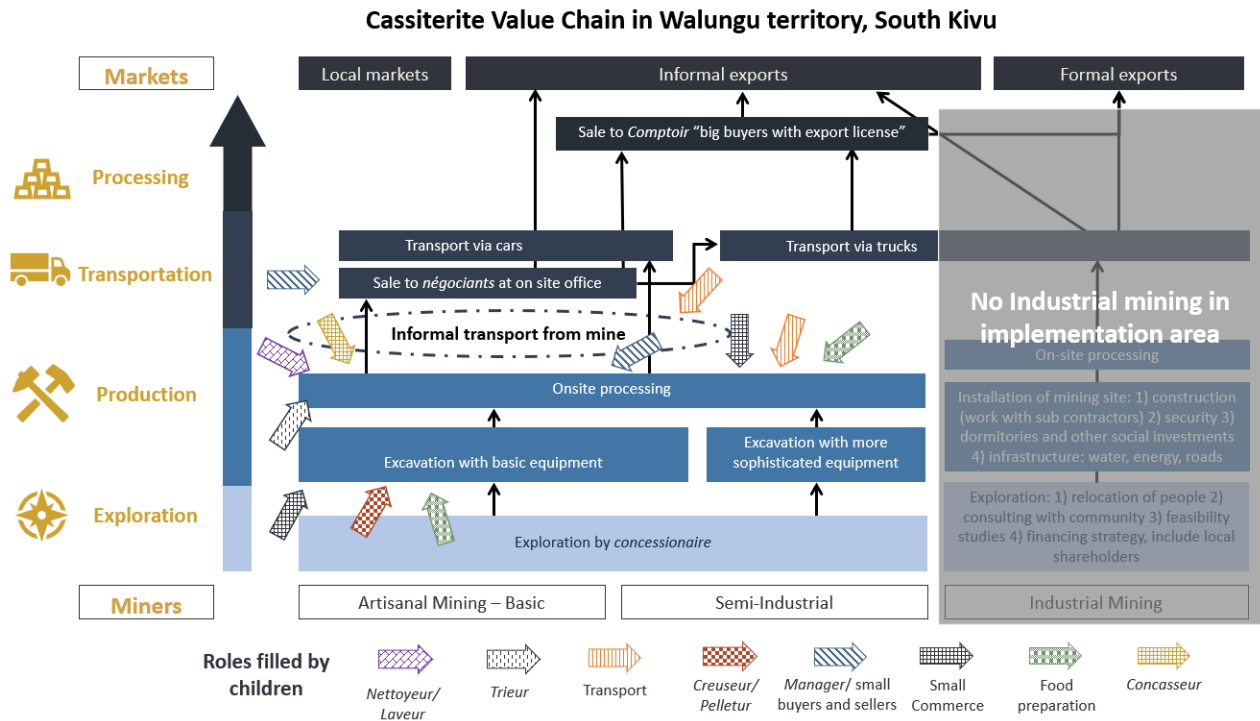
Cassiterite Value Chain in Walungu territory, South Kivu

Markets

Local markets

Informal exports

Formal exports

Processing

Sale to Comptoir "big buyers with export license"

Transportation

Transport via cars

Transport via trucks

Sale to négociants at on site office

No Industrial mining in implementation area

Informal transport from mine

On-site processing

Production

Onsite processing

Installation of mining site: 1) construction (work with sub contractors) 2) security 3) dormitories and other social investments 4) infrastructure: water, energy, roads

Excavation with basic equipment

Excavation with more sophisticated equipment

Exploration

Exploration by concessionaire

Exploration: 1) relocation of people 2) consulting with community 3) feasibility studies 4) financing strategy, include local shareholders

Miners

Artisanal Mining – Basic

Semi-Industrial

Industrial Mining

Roles filled by children

Nettoyeur/ Laveur

Trieur

Transport

Creuseur/ Pelletur

Manager/ small buyers and sellers

Small Commerce

Food preparation

Concasseur